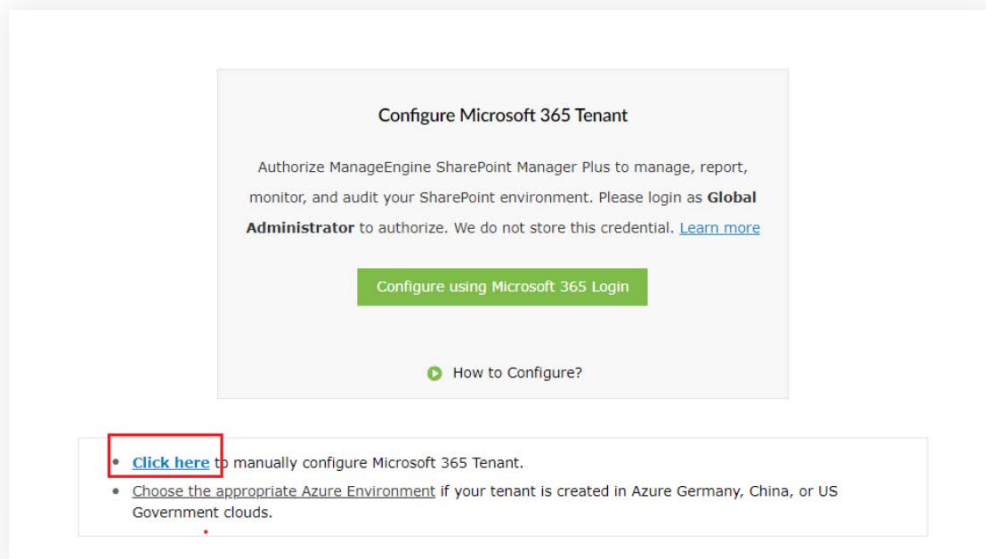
Configure Microsoft 365 Tenant

Authorize ManageEngine SharePoint Manager Plus to manage, report, monitor, and audit your SharePoint environment. Please login as **Global Administrator** to authorize. We do not store this credential. Learn more

Configure using Microsoft 365 Login

How to Configure?

• **Click here** to manually configure Microsoft 365 Tenant.
• Choose the appropriate Azure Environment if your tenant is created in Azure Germany, China, or US Government clouds.